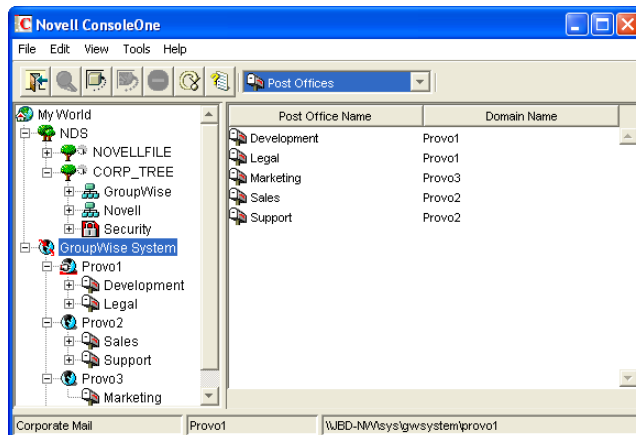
Novell ConsoleOne

File Edit View Tools Help

Post Offices

My World
NDS
NOVELLFILE
CORP_TREE
GroupWise
Novell
Security
GroupWise System
Provo1
Development
Legal
Provo2
Sales
Support
Provo3
Marketing

| Post Office Name | Domain Name |
|---|---|
| Development | Provo1 |
| Legal | Provo1 |
| Marketing | Provo3 |
| Sales | Provo2 |
| Support | Provo2 |

Corporate Mail | Provo1 | \\JBD-NW\sys\gwsystem\provo1